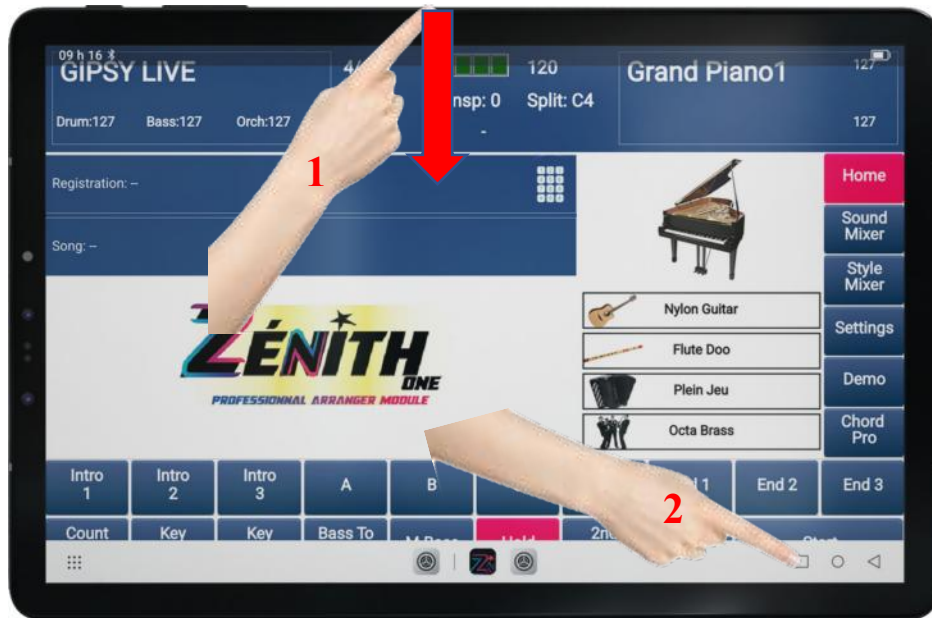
09 h 16
GIPSY LIVE
Drum:127 Bass:127 Orch:127
4/
120
nsp: 0 Split: C4
-
Grand Piano1
127
127

1

Registration: --
Song: --

Home
Sound Mixer
Style Mixer
Settings
Demo
Chord Pro

ZÉNITH ONE
PROFESSIONNAL ARRANGER MODULE

Nylon Guitar
Flute Doo
Plein Jeu
Octa Brass

Intro 1
Intro 2
Intro 3
A
B
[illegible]1
End 2
End 3

2

Count
Key
Key
Bass To
M.Bass
Hold
2n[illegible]
Start